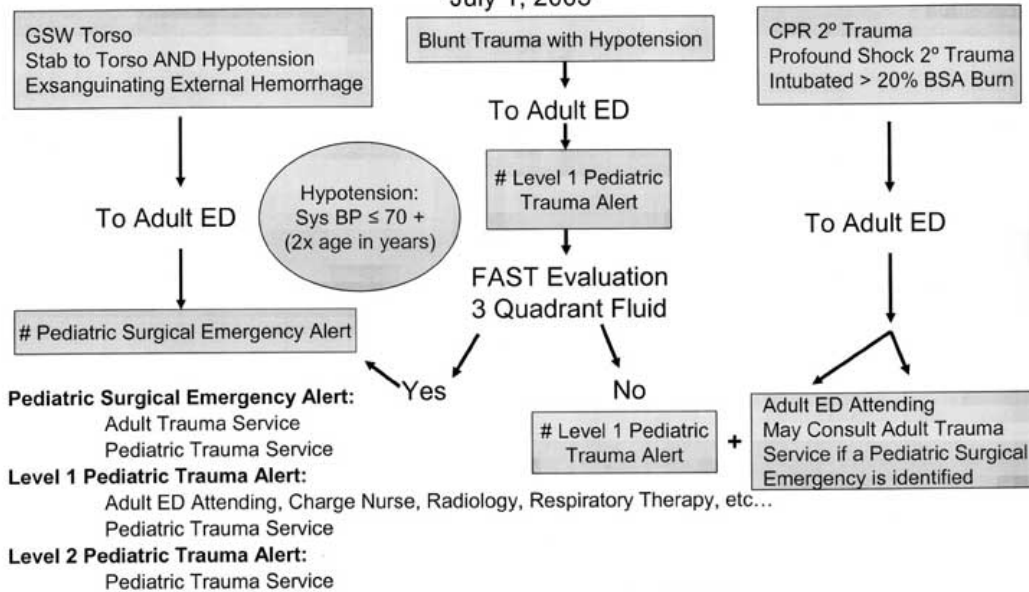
July 1, 2003

GSW Torso
Stab to Torso AND Hypotension
Exsanguinating External Hemorrhage

Blunt Trauma with Hypotension

CPR 2º Trauma
Profound Shock 2º Trauma
Intubated > 20% BSA Burn

To Adult ED

To Adult ED

# Level 1 Pediatric Trauma Alert

Hypotension: Sys BP ≤ 70 + (2x age in years)

To Adult ED

FAST Evaluation
3 Quadrant Fluid

# Pediatric Surgical Emergency Alert

Yes

No

Pediatric Surgical Emergency Alert:
Adult Trauma Service
Pediatric Trauma Service

# Level 1 Pediatric Trauma Alert

+

Adult ED Attending
May Consult Adult Trauma Service if a Pediatric Surgical Emergency is identified

Level 1 Pediatric Trauma Alert:
Adult ED Attending, Charge Nurse, Radiology, Respiratory Therapy, etc…
Pediatric Trauma Service

Level 2 Pediatric Trauma Alert:
Pediatric Trauma Service